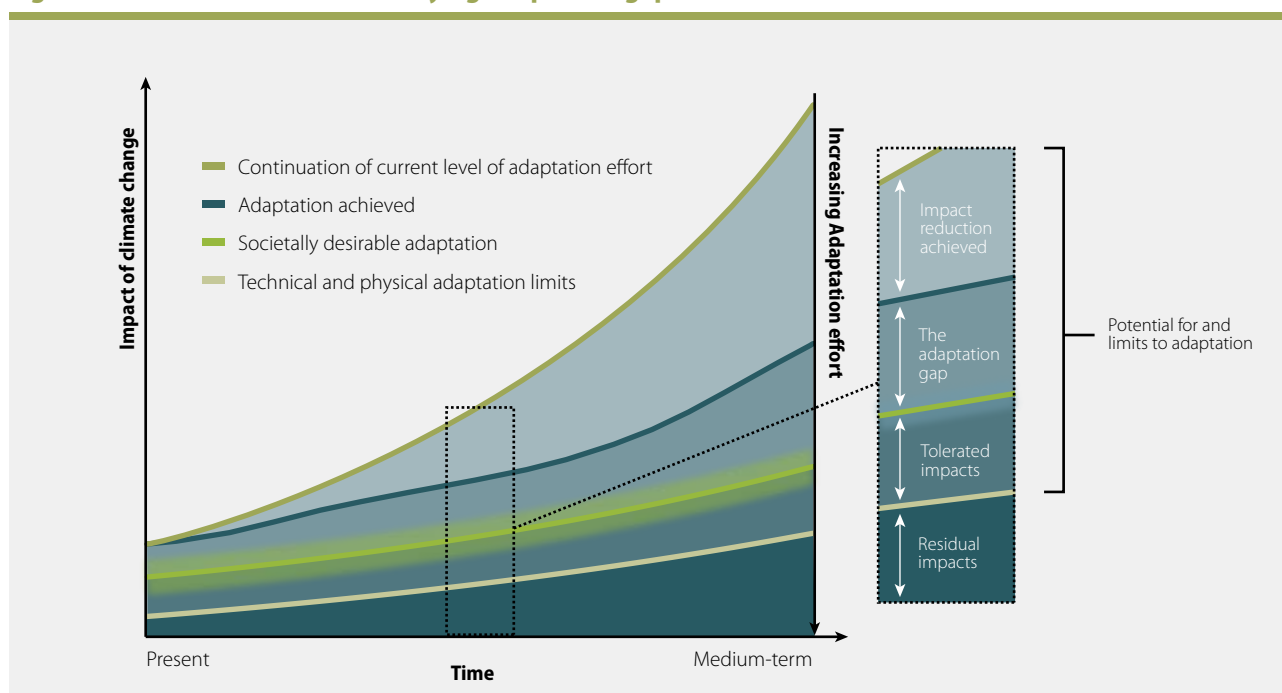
Impact of climate change

Continuation of current level of adaptation effort
Adaptation achieved
Societally desirable adaptation
Technical and physical adaptation limits

Increasing Adaptation effort

Impact reduction achieved

The adaptation gap

Tolerated impacts

Residual impacts

Potential for and limits to adaptation

Present
Time
Medium-term